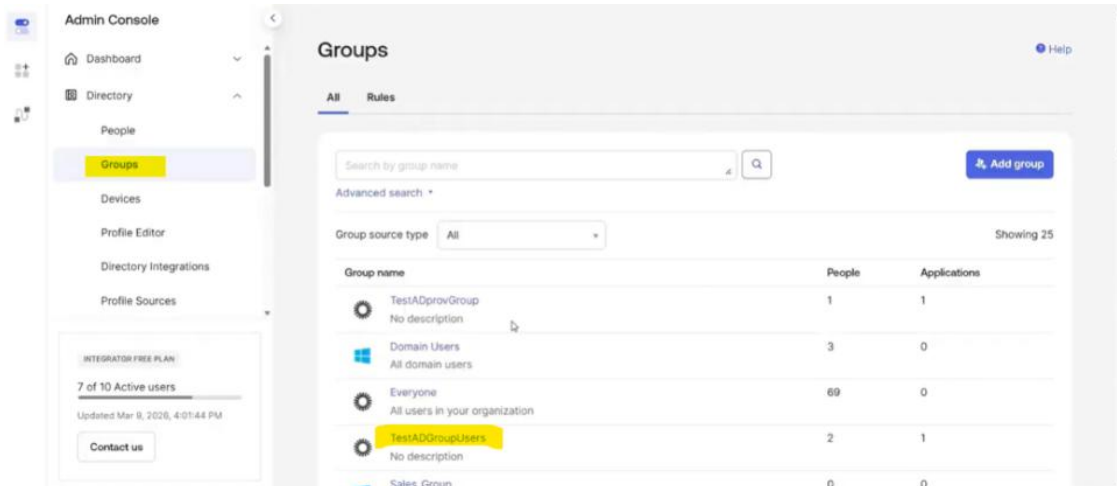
Admin Console

Dashboard

Directory

People

Groups

Devices

Profile Editor

Directory Integrations

Profile Sources

INTEGRATOR FREE PLAN

7 of 10 Active users

Updated Mar 9, 2026, 4:01:44 PM

Contact us

Groups

Help

All Rules

Search by group name

Add group

Advanced search

Group source type All

Showing 25

| Group name | People | Applications |
|---|---|---|
| TestADprovGroup No description | 1 | 1 |
| Domain Users All domain users | 3 | 0 |
| Everyone All users in your organization | 69 | 0 |
| TestADGroupUsers No description | 2 | 1 |
| Sales Group | 0 | 0 |